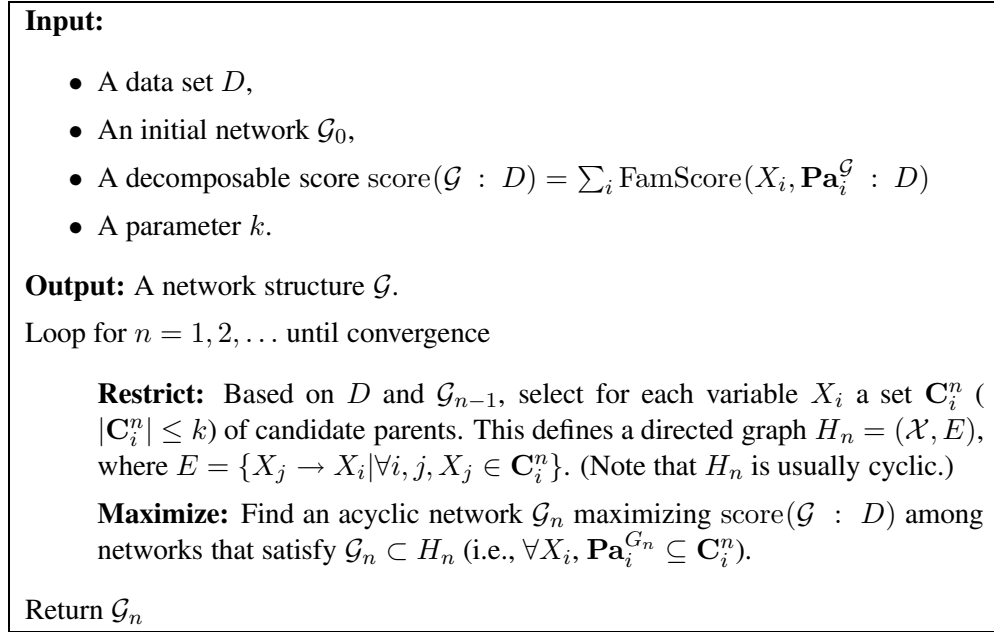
**Input:**

- A data set $D$,
- An initial network $\mathcal{G}_0$,
- A decomposable score $\mathrm{score}(\mathcal{G} \,:\, D) = \sum_i \mathrm{FamScore}(X_i, \mathbf{Pa}_i^{\mathcal{G}} \,:\, D)$
- A parameter $k$.

**Output:** A network structure $\mathcal{G}$.

Loop for $n = 1, 2, \ldots$ until convergence

**Restrict:** Based on $D$ and $\mathcal{G}_{n-1}$, select for each variable $X_i$ a set $\mathbf{C}_i^n$ ( $|\mathbf{C}_i^n| \leq k$) of candidate parents. This defines a directed graph $H_n = (\mathcal{X}, E)$, where $E = \{X_j \rightarrow X_i | \forall i, j, X_j \in \mathbf{C}_i^n\}$. (Note that $H_n$ is usually cyclic.)

**Maximize:** Find an acyclic network $\mathcal{G}_n$ maximizing $\mathrm{score}(\mathcal{G} \,:\, D)$ among networks that satisfy $\mathcal{G}_n \subset H_n$ (i.e., $\forall X_i$, $\mathbf{Pa}_i^{G_n} \subseteq \mathbf{C}_i^n$).

Return $\mathcal{G}_n$